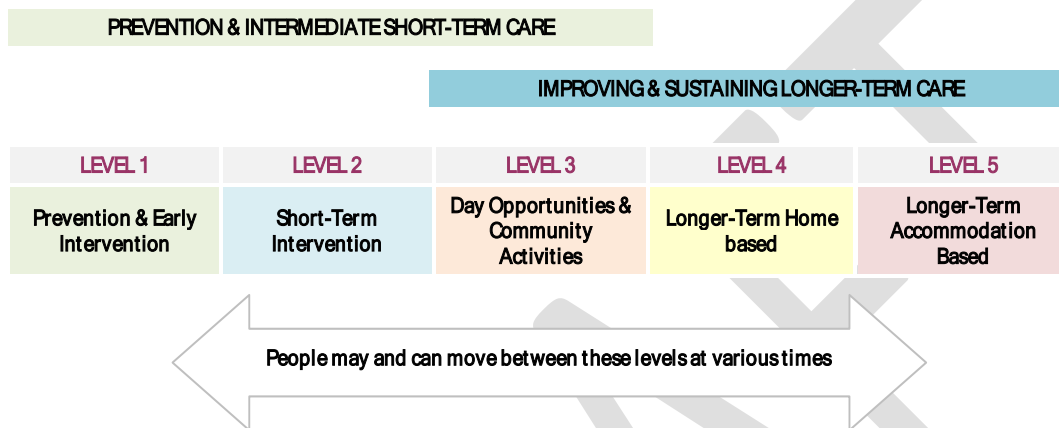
PREVENTION & INTERMEDIATE SHORT-TERM CARE

IMPROVING & SUSTAINING LONGER-TERM CARE

| LEVEL 1 | LEVEL 2 | LEVEL 3 | LEVEL 4 | LEVEL 5 |
|---|---|---|---|---|
| Prevention & Early Intervention | Short-Term Intervention | Day Opportunities & Community Activities | Longer-Term Home based | Longer-Term Accommodation Based |

People may and can move between these levels at various times